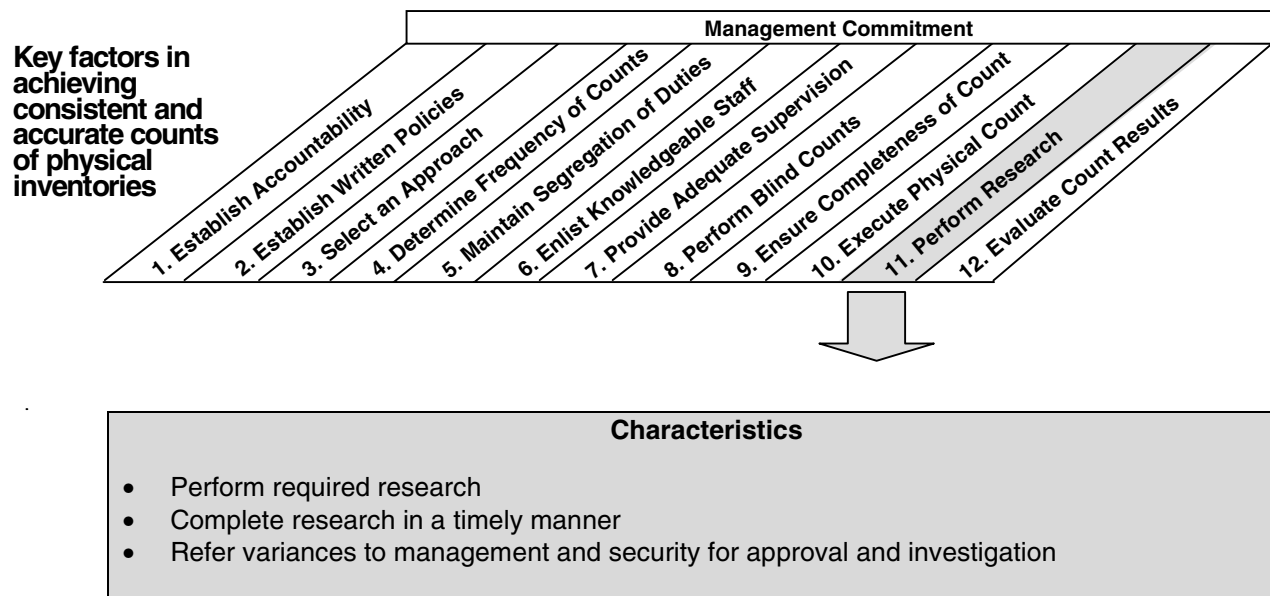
Key factors in achieving consistent and accurate counts of physical inventories

Management Commitment

1. Establish Accountability
2. Establish Written Policies
3. Select an Approach
4. Determine Frequency of Counts
5. Maintain Segregation of Duties
6. Enlist Knowledgeable Staff
7. Provide Adequate Supervision
8. Perform Blind Counts
9. Ensure Completeness of Count
10. Execute Physical Count
11. Perform Research
12. Evaluate Count Results

Characteristics

- Perform required research
- Complete research in a timely manner
- Refer variances to management and security for approval and investigation